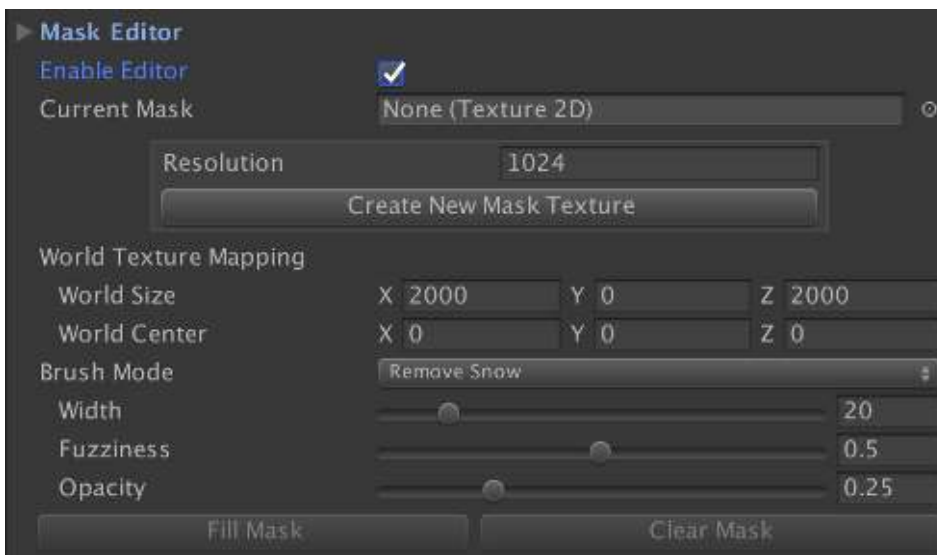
Mask Editor
Enable Editor
Current Mask None (Texture 2D)

Resolution 1024

Create New Mask Texture

World Texture Mapping

| | | | |
|---|---|---|---|
| World Size | X 2000 | Y 0 | Z 2000 |
| World Center | X 0 | Y 0 | Z 0 |

Brush Mode Remove Snow

Width 20

Fuzziness 0.5

Opacity 0.25

Fill Mask

Clear Mask